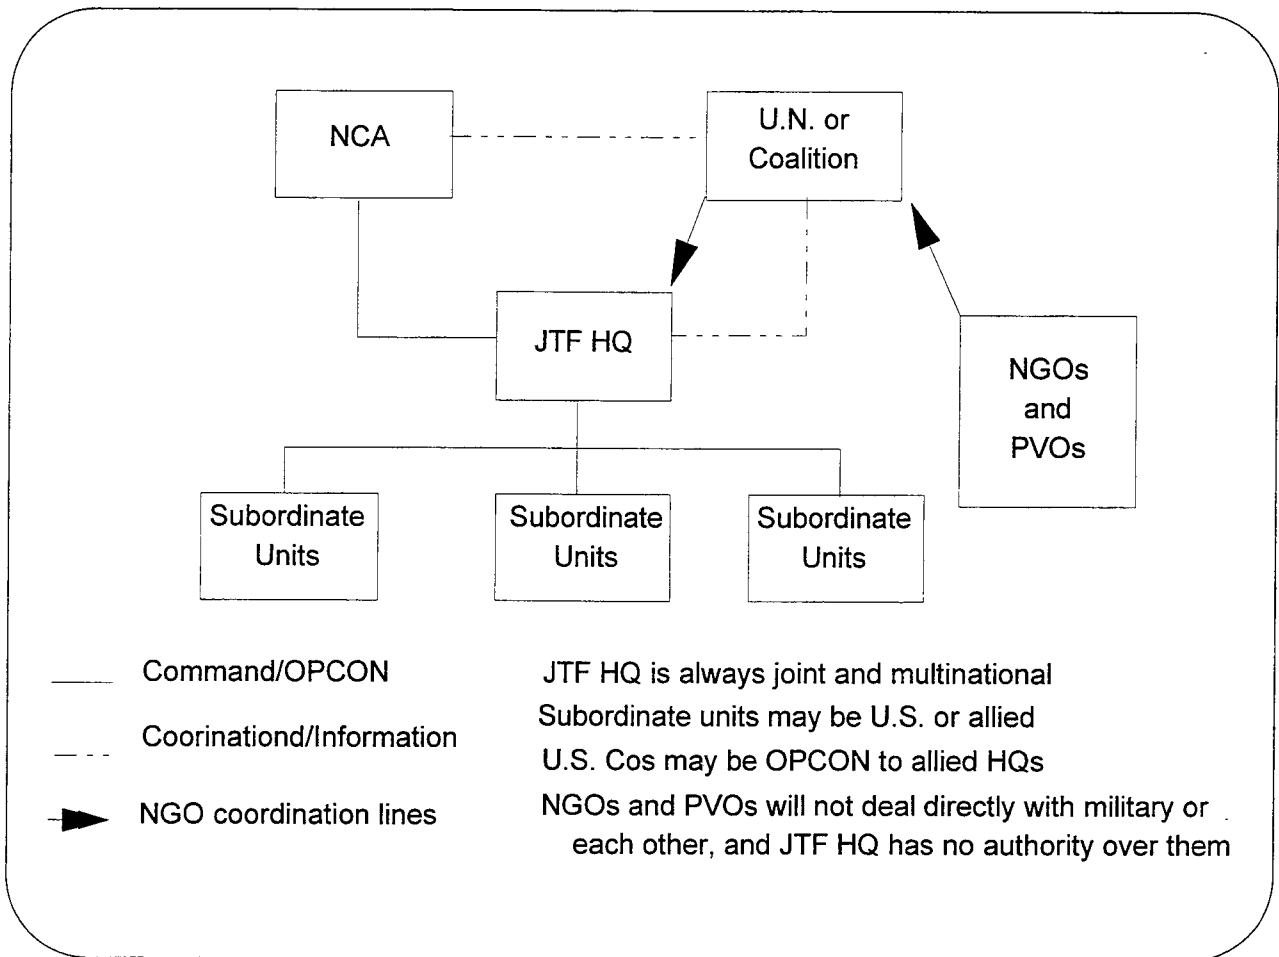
NCA

U.N. or Coalition

JTF HQ

NGOs and PVOs

Subordinate Units

Subordinate Units

Subordinate Units

Command/OPCON

Coorinationd/Information

NGO coordination lines

JTF HQ is always joint and multinational

Subordinate units may be U.S. or allied

U.S. Cos may be OPCON to allied HQs

NGOs and PVOs will not deal directly with military or each other, and JTF HQ has no authority over them